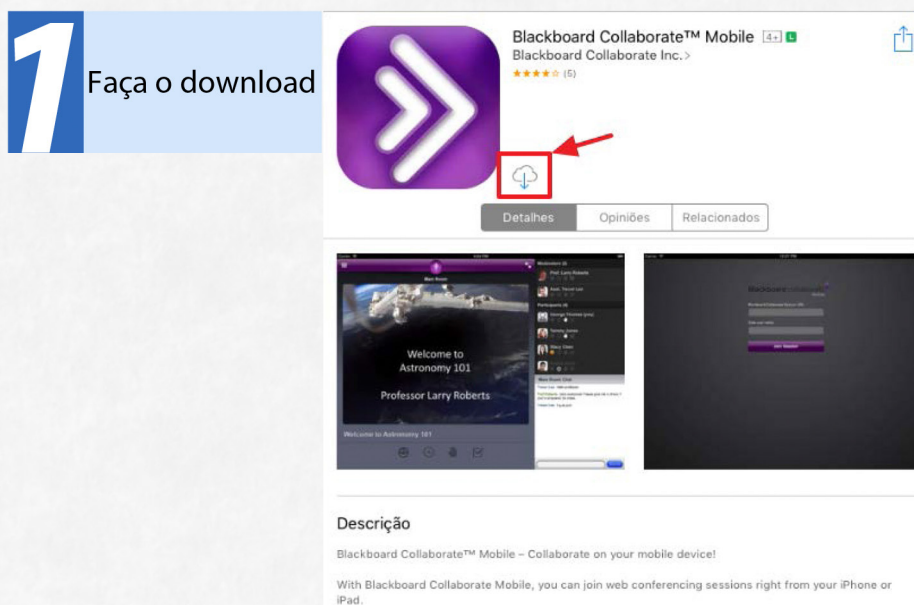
1

Faça o download

Blackboard Collaborate™ Mobile 4+

Blackboard Collaborate Inc. >

★★★★☆ (5)

Detalhes | Opiniões | Relacionados

Welcome to Astronomy 101

Professor Larry Roberts

Welcome to Astronomy 101

Descrição

Blackboard Collaborate™ Mobile – Collaborate on your mobile device!

With Blackboard Collaborate Mobile, you can join web conferencing sessions right from your iPhone or iPad.